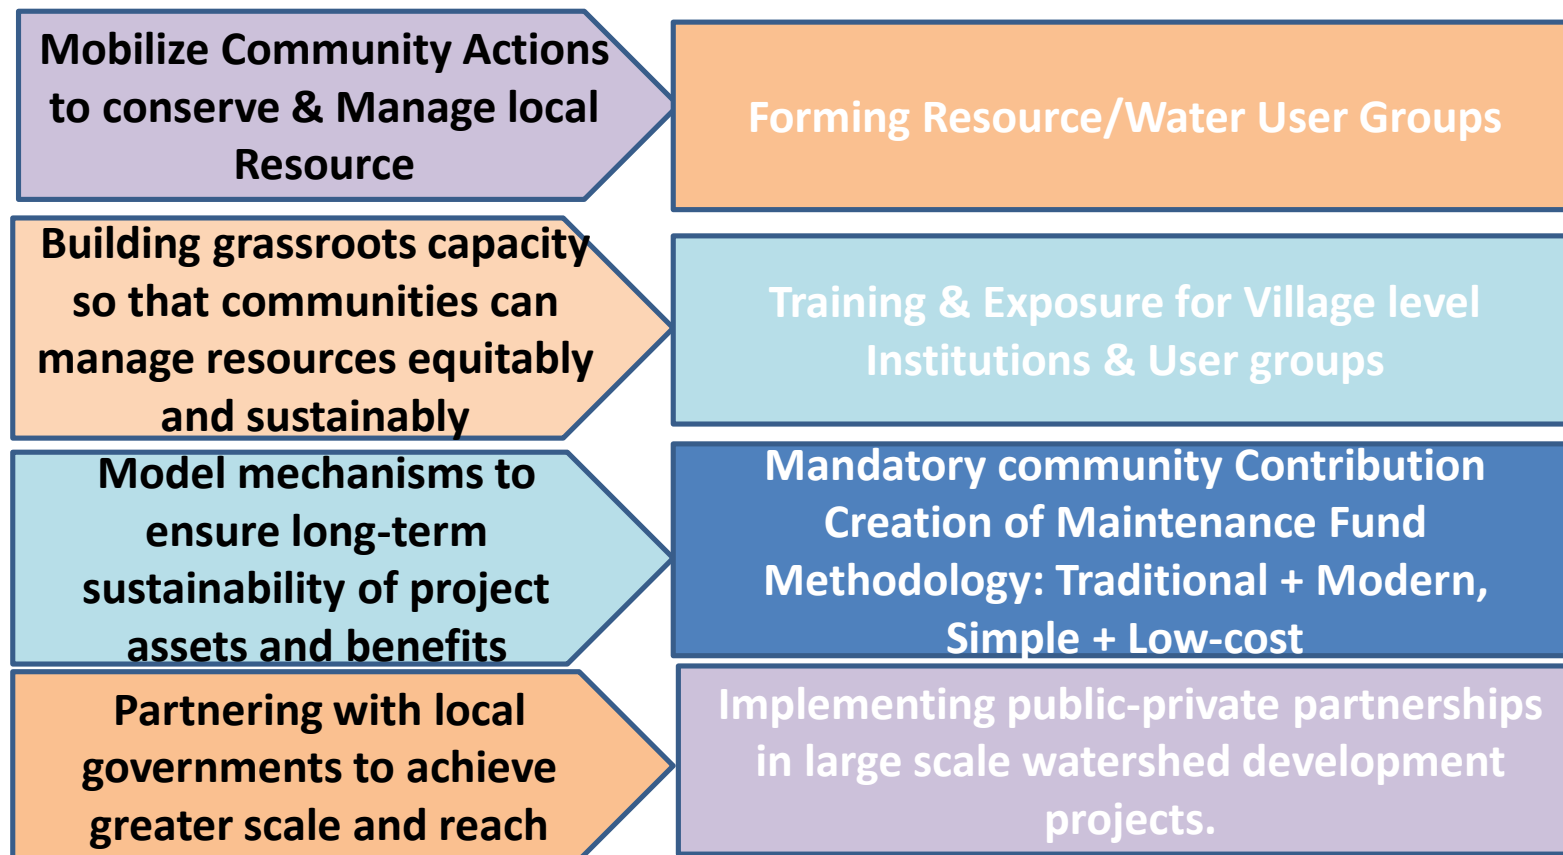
Mobilize Community Actions to conserve & Manage local Resource

Forming Resource/Water User Groups

Building grassroots capacity so that communities can manage resources equitably and sustainably

Training & Exposure for Village level Institutions & User groups

Model mechanisms to ensure long-term sustainability of project assets and benefits

Mandatory community Contribution
Creation of Maintenance Fund
Methodology: Traditional + Modern, Simple + Low-cost

Partnering with local governments to achieve greater scale and reach

Implementing public-private partnerships in large scale watershed development projects.